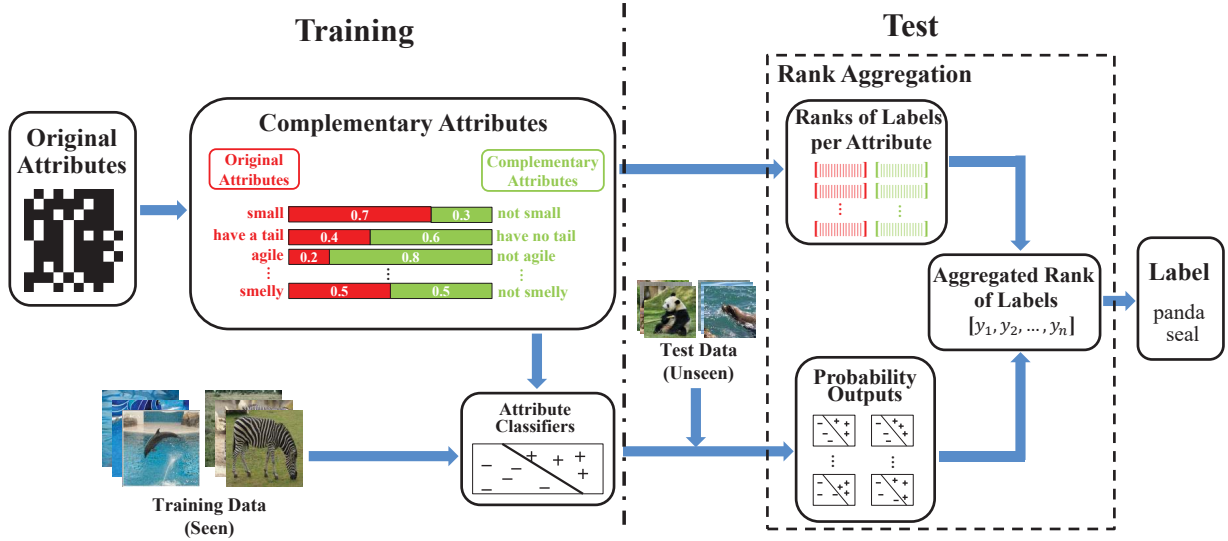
Training

Test

Rank Aggregation

Original Attributes

Complementary Attributes

Original Attributes

Complementary Attributes

small 0.7 0.3 not small
have a tail 0.4 0.6 have no tail
agile 0.2 0.8 not agile
⋮ ⋮ ⋮
smelly 0.5 0.5 not smelly

Ranks of Labels per Attribute

Aggregated Rank of Labels
$[y_1, y_2, ..., y_n]$

Label
panda
seal

Test Data (Unseen)

Probability Outputs

Attribute Classifiers

Training Data (Seen)